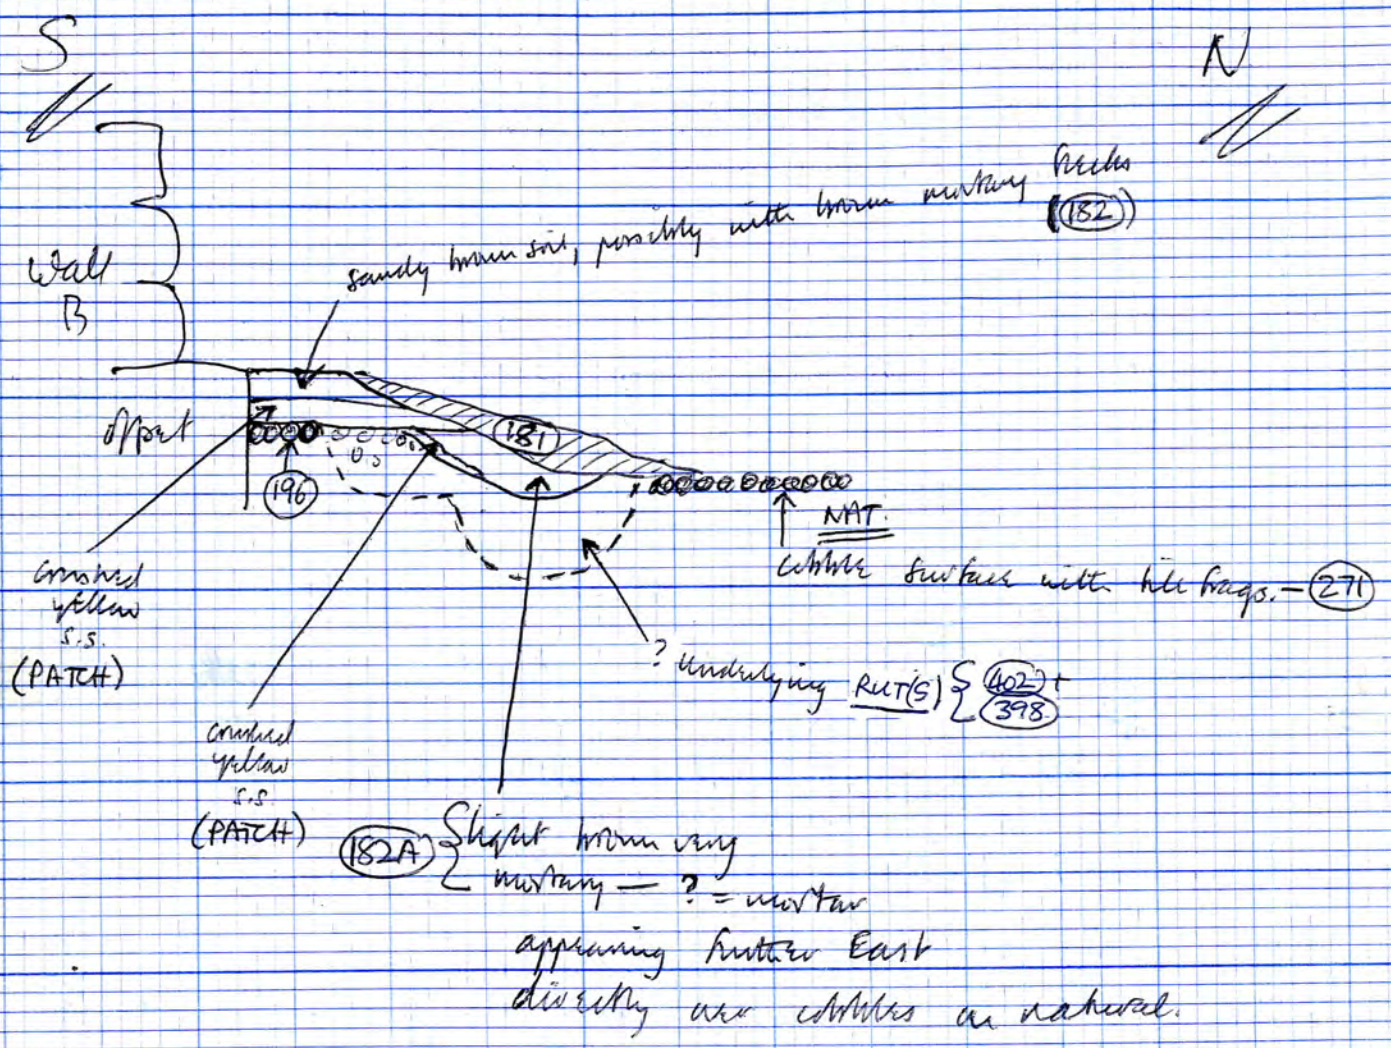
S

N

Wall B

sandy brown soil, possibly with brown mortary flecks (182)

Offset

181

196

u.s

NAT

cobble surface with tile frags. — (271)

Crushed yellow s.s. (PATCH)

? Underlying RUT(S) {402 + 398

Crushed yellow s.s (PATCH)

182A {Slight brown very mortary — ? = mortar appearing further East directly over cobbles on natural.